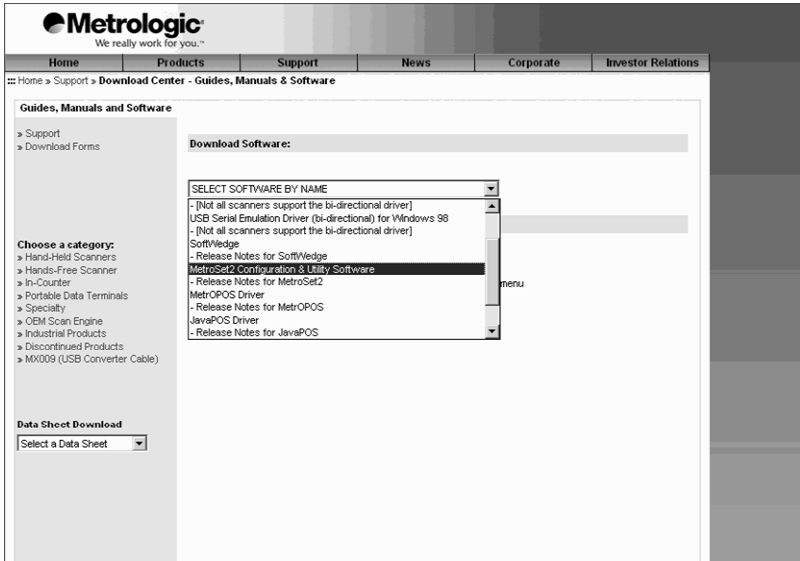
Metrologic
We really work for you.™

Home | Products | Support | News | Corporate | Investor Relations

::: Home » Support » Download Center - Guides, Manuals & Software

Guides, Manuals and Software

» Support
» Download Forms

Download Software:

SELECT SOFTWARE BY NAME
- [Not all scanners support the bi-directional driver]
USB Serial Emulation Driver (bi-directional) for Windows 98
- [Not all scanners support the bi-directional driver]
SoftWedge
- Release Notes for SoftWedge
MetroSet2 Configuration & Utility Software
- Release Notes for MetroSet2
MetrOPOS Driver
- Release Notes for MetrOPOS
JavaPOS Driver
- Release Notes for JavaPOS

menu

Choose a category:
» Hand-Held Scanners
» Hands-Free Scanner
» In-Counter
» Portable Data Terminals
» Specialty
» OEM Scan Engine
» Industrial Products
» Discontinued Products
» MX009 (USB Converter Cable)

Data Sheet Download
Select a Data Sheet